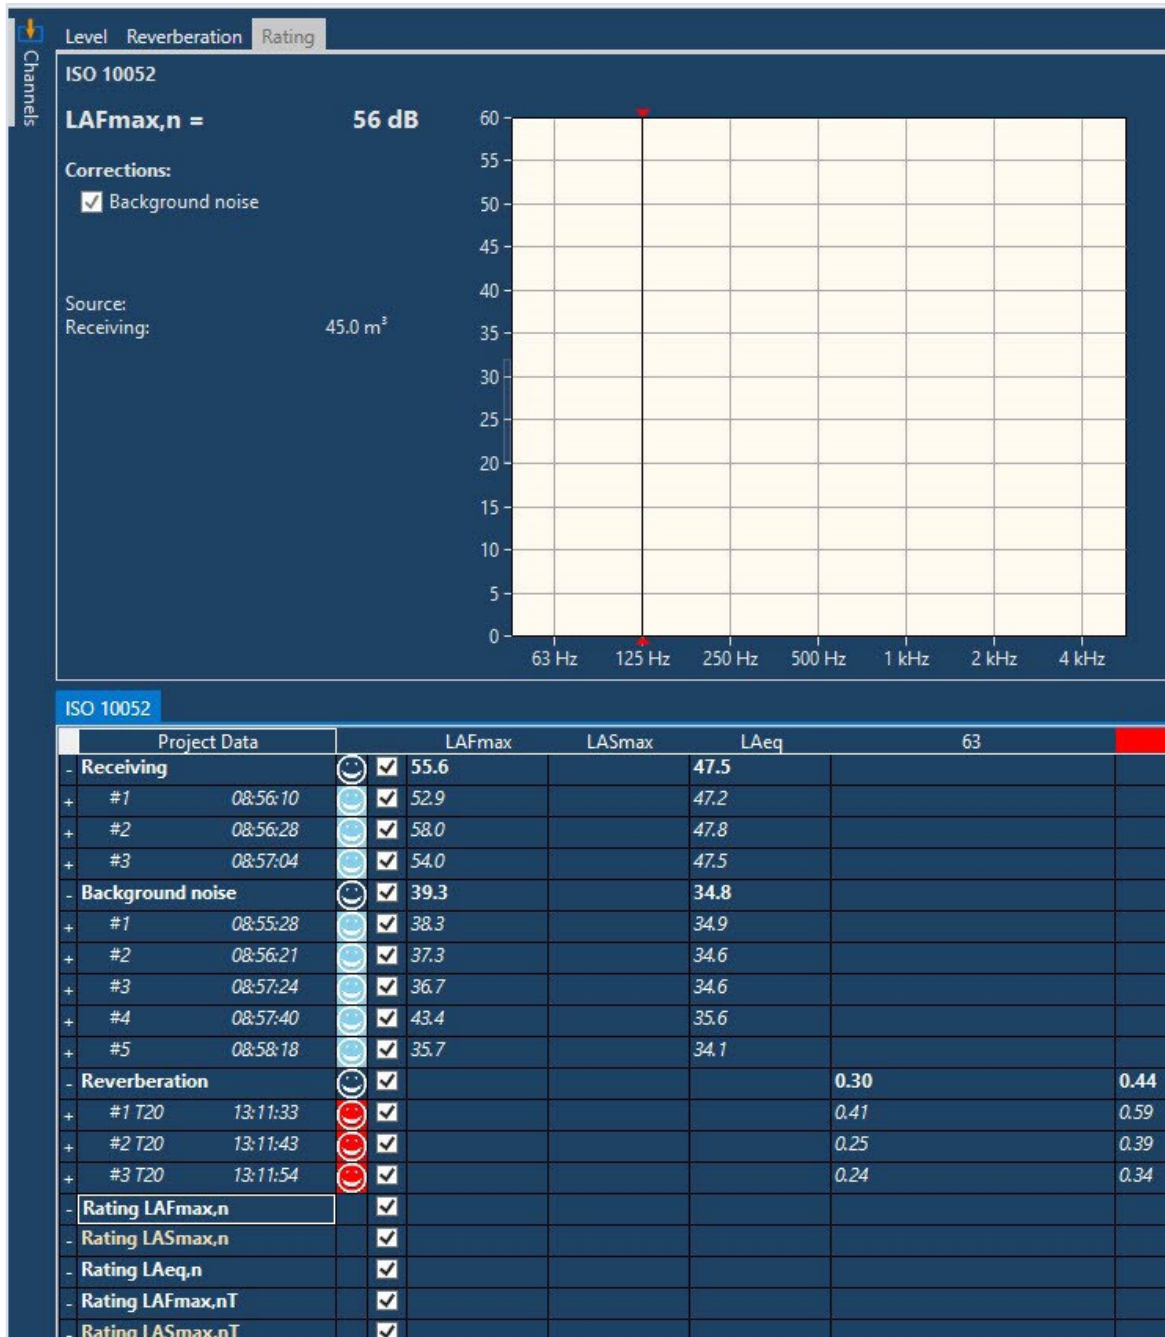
Channels

Level Reverberation Rating

ISO 10052

LAFmax,n = 56 dB

Corrections:
Background noise

Source:
Receiving: 45.0 m³

60
55
50
45
40
35
30
25
20
15
10
5
0

63 Hz 125 Hz 250 Hz 500 Hz 1 kHz 2 kHz 4 kHz

ISO 10052

| Project Data | | | LAFmax | LASmax | LAeq | 63 | |
|---|---|---|---|---|---|---|---|
| - Receiving | | | 55.6 | | 47.5 | | |
| + #1 | 08:56:10 | | 52.9 | | 47.2 | | |
| + #2 | 08:56:28 | | 58.0 | | 47.8 | | |
| + #3 | 08:57:04 | | 54.0 | | 47.5 | | |
| - Background noise | | | 39.3 | | 34.8 | | |
| + #1 | 08:55:28 | | 38.3 | | 34.9 | | |
| + #2 | 08:56:21 | | 37.3 | | 34.6 | | |
| + #3 | 08:57:24 | | 36.7 | | 34.6 | | |
| + #4 | 08:57:40 | | 43.4 | | 35.6 | | |
| + #5 | 08:58:18 | | 35.7 | | 34.1 | | |
| - Reverberation | | | | | | 0.30 | 0.44 |
| + #1 T20 | 13:11:33 | | | | | 0.41 | 0.59 |
| + #2 T20 | 13:11:43 | | | | | 0.25 | 0.39 |
| + #3 T20 | 13:11:54 | | | | | 0.24 | 0.34 |
| - Rating LAFmax,n | | | | | | | |
| - Rating LASmax,n | | | | | | | |
| - Rating LAeq,n | | | | | | | |
| - Rating LAFmax,nT | | | | | | | |
| - Rating LASmax,nT | | | | | | | |